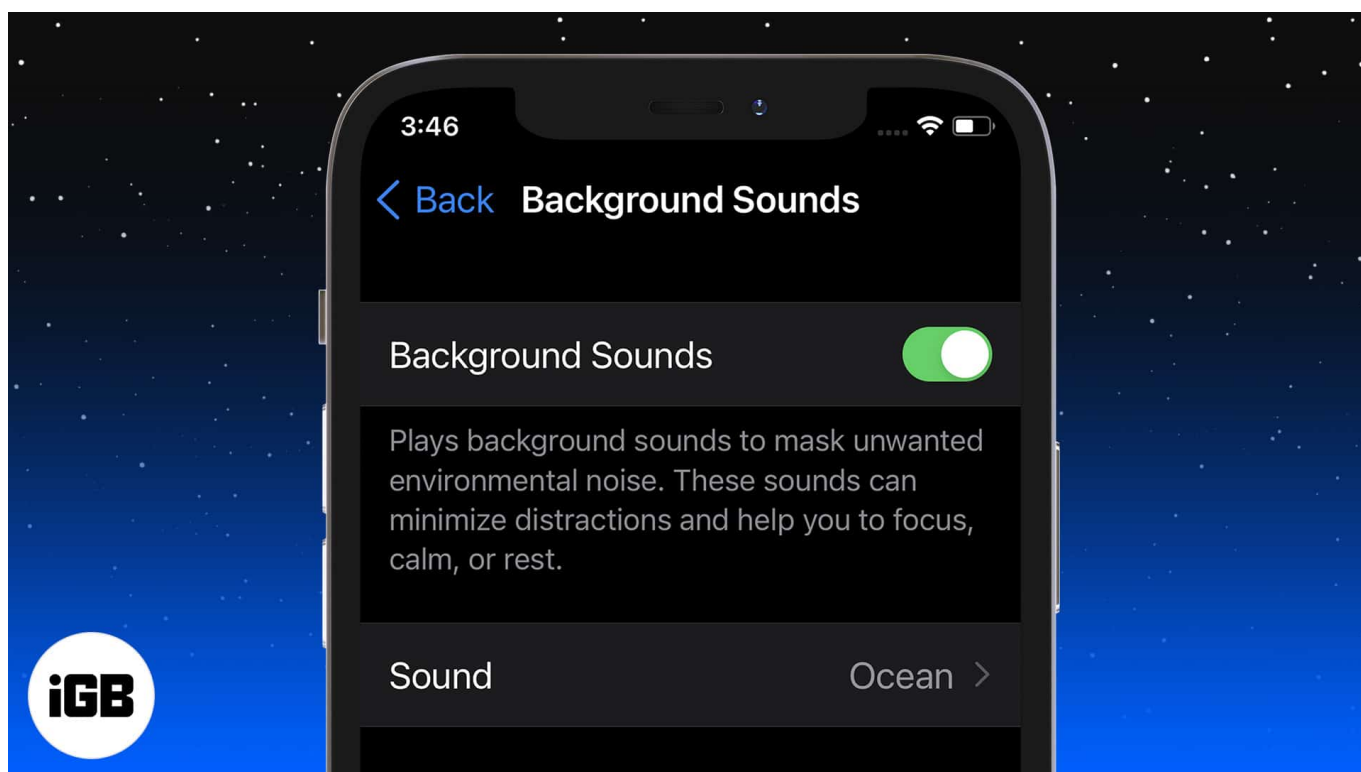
3:46

Back Background Sounds

Background Sounds

Plays background sounds to mask unwanted environmental noise. These sounds can minimize distractions and help you to focus, calm, or rest.

Sound Ocean >

iGB